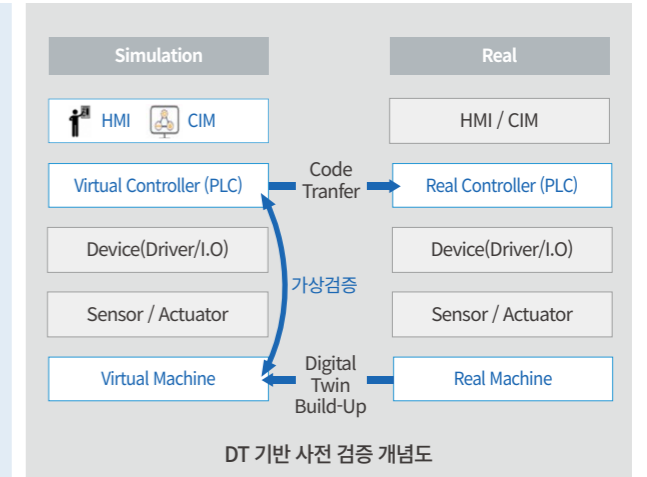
Simulation

Real

HMI

CIM

HMI / CIM

Virtual Controller (PLC)

Code Tranfer

Real Controller (PLC)

Device(Driver/I.O)

Device(Driver/I.O)

가상검증

Sensor / Actuator

Sensor / Actuator

Virtual Machine

Digital Twin Build-Up

Real Machine

DT 기반 사전 검증 개념도